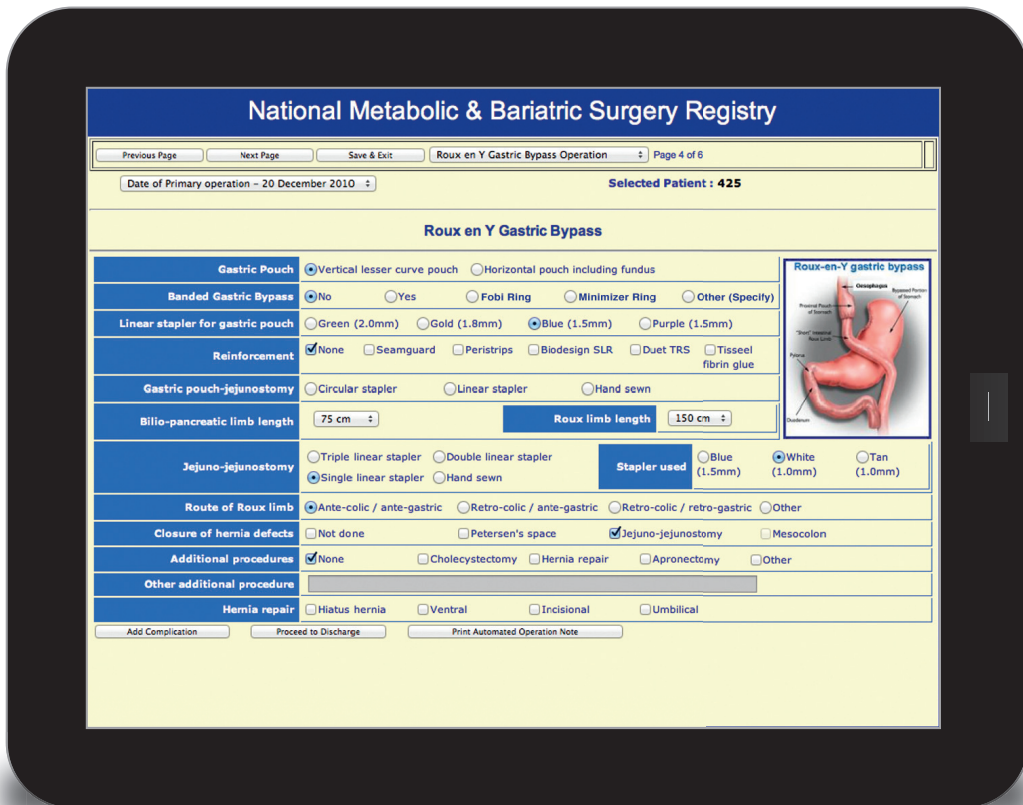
National Metabolic & Bariatric Surgery Registry

Previous Page | Next Page | Save & Exit | Roux en Y Gastric Bypass Operation | Page 4 of 6

Date of Primary operation – 20 December 2010

Selected Patient : 425

Roux en Y Gastric Bypass

| | |
|---|---|
| Gastric Pouch | Vertical lesser curve pouch; Horizontal pouch including fundus |
| Banded Gastric Bypass | No; Yes; Fobi Ring; Minimizer Ring; Other (Specify) |
| Linear stapler for gastric pouch | Green (2.0mm); Gold (1.8mm); Blue (1.5mm); Purple (1.5mm) |
| Reinforcement | None; Seamguard; Peristrips; Biodesign SLR; Duet TRS; Tisseel fibrin glue |
| Gastric pouch-jejunostomy | Circular stapler; Linear stapler; Hand sewn |
| Bilio-pancreatic limb length | 75 cm; Roux limb length 150 cm |
| Jejuno-jejunostomy | Triple linear stapler; Double linear stapler; Single linear stapler; Hand sewn; Stapler used: Blue (1.5mm); White (1.0mm); Tan (1.0mm) |
| Route of Roux limb | Ante-colic / ante-gastric; Retro-colic / ante-gastric; Retro-colic / retro-gastric; Other |
| Closure of hernia defects | Not done; Petersen's space; Jejuno-jejunostomy; Mesocolon |
| Additional procedures | None; Cholecystectomy; Hernia repair; Apronectomy; Other |
| Other additional procedure | |
| Hernia repair | Hiatus hernia; Ventral; Incisional; Umbilical |

Roux-en-Y gastric bypass
Oesophagus
Bypassed Portion of Stomach
Proximal Pouch of Stomach
"Short" Intestinal Roux Limb
Pylorus
Duodenum

Add Complication | Proceed to Discharge | Print Automated Operation Note